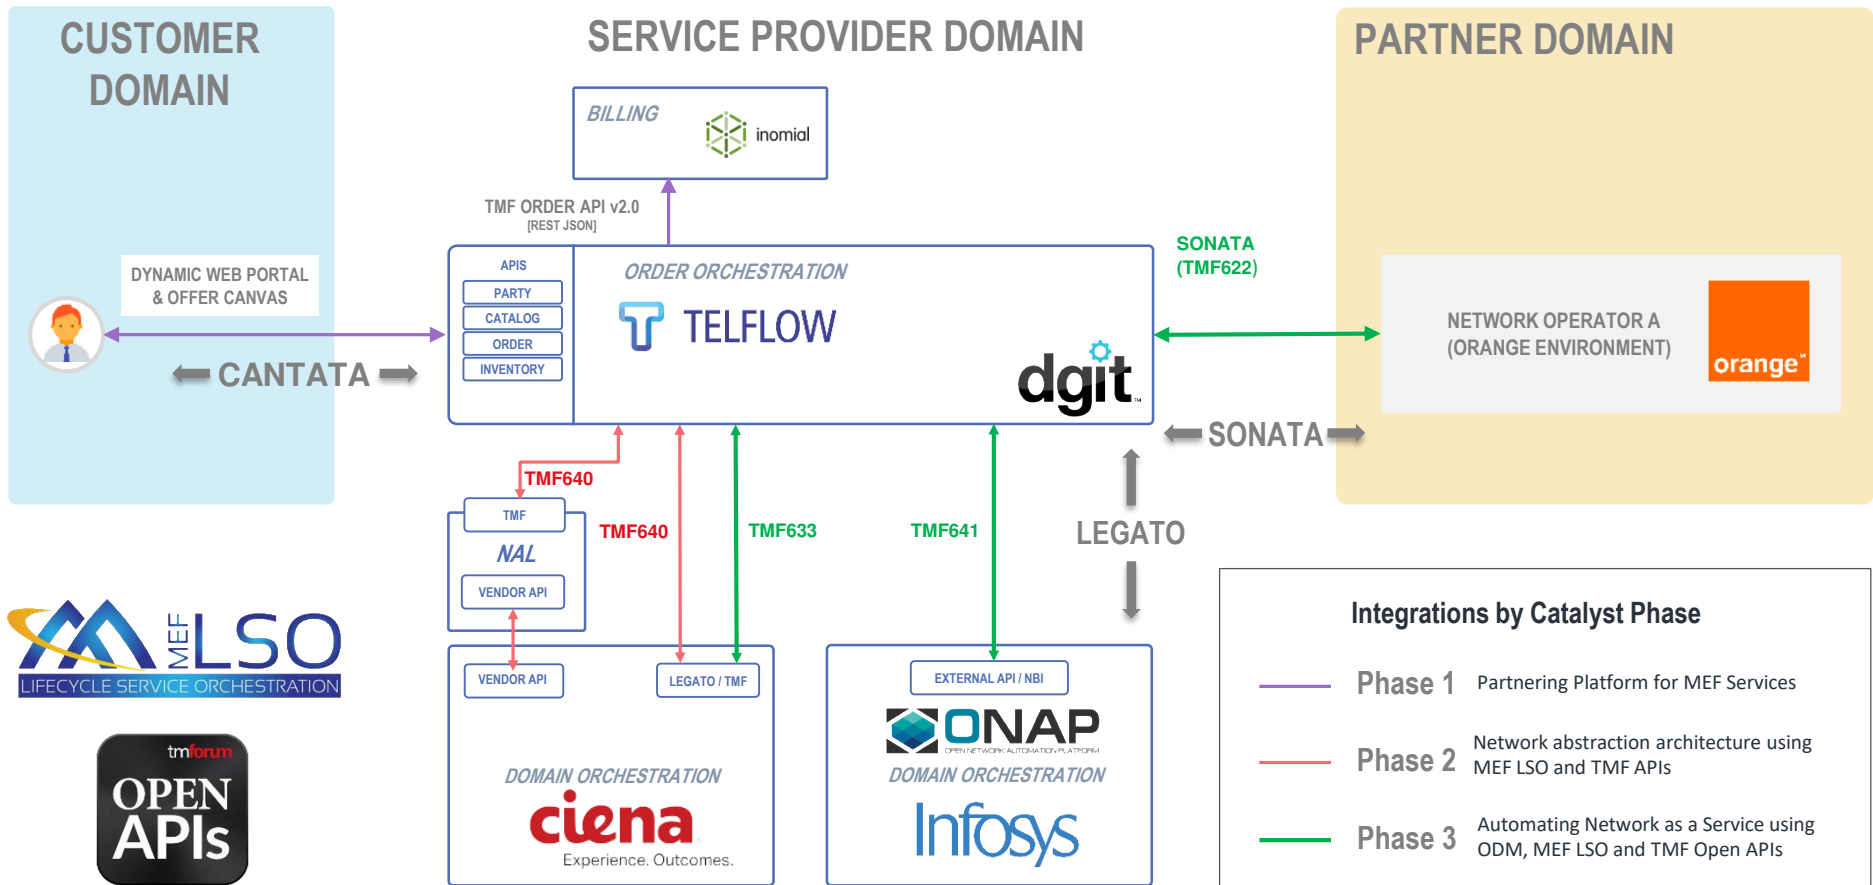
CUSTOMER DOMAIN

SERVICE PROVIDER DOMAIN

PARTNER DOMAIN

BILLING

inomial

TMF ORDER API v2.0
[REST JSON]

DYNAMIC WEB PORTAL & OFFER CANVAS

CANTATA

APIS
PARTY
CATALOG
ORDER
INVENTORY

ORDER ORCHESTRATION

TELFLOW

dgit

SONATA (TMF622)

NETWORK OPERATOR A (ORANGE ENVIRONMENT)

orange

SONATA

TMF640

TMF

NAL

VENDOR API

TMF640

TMF633

TMF641

LEGATO

MEF LSO
LIFECYCLE SERVICE ORCHESTRATION

tmforum
OPEN APIs

VENDOR API

LEGATO / TMF

DOMAIN ORCHESTRATION

ciena
Experience. Outcomes.

EXTERNAL API / NBI

ONAP
OPEN NETWORK AUTOMATION PLATFORM

DOMAIN ORCHESTRATION

Infosys

Integrations by Catalyst Phase

Phase 1 Partnering Platform for MEF Services

Phase 2 Network abstraction architecture using MEF LSO and TMF APIs

Phase 3 Automating Network as a Service using ODM, MEF LSO and TMF Open APIs